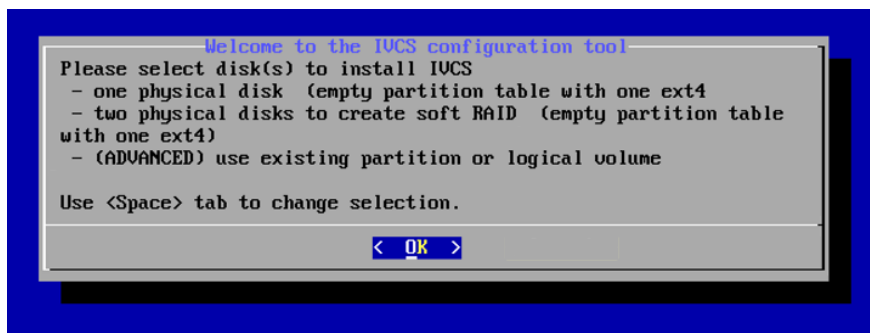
Welcome to the IVCS configuration tool

Please select disk(s) to install IVCS
- one physical disk (empty partition table with one ext4
- two physical disks to create soft RAID (empty partition table with one ext4)
- (ADVANCED) use existing partition or logical volume

Use <Space> tab to change selection.

< OK >